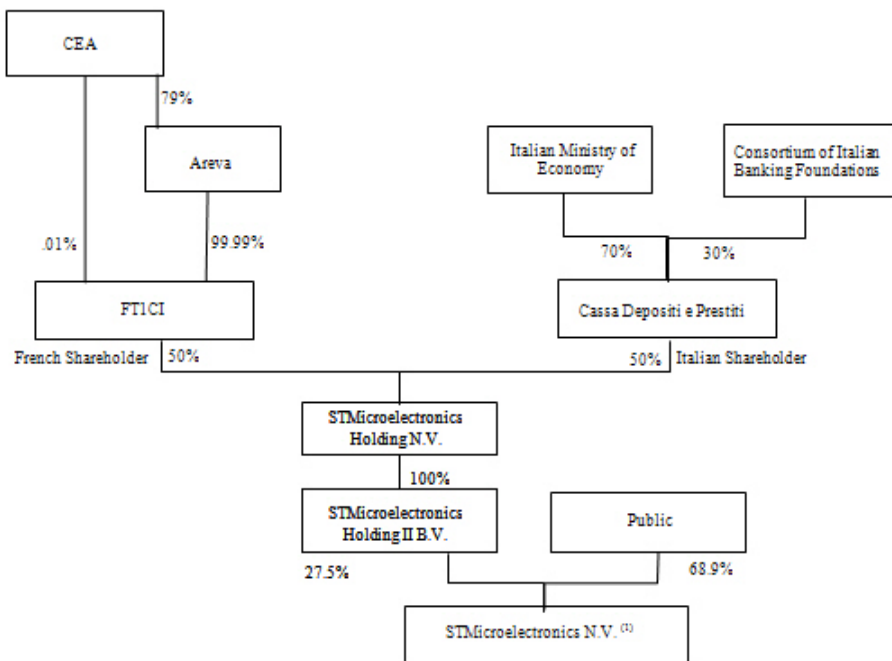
CEA

79%

Areva

.01%

99.99%

FT1CI

French Shareholder 50%

Italian Ministry of Economy

Consortium of Italian Banking Foundations

70%

30%

Cassa Depositi e Prestiti

50% Italian Shareholder

STMicroelectronics Holding N.V.

100%

STMicroelectronics Holding II B.V.

Public

27.5%

68.9%

STMicroelectronics N.V. $^{(1)}$